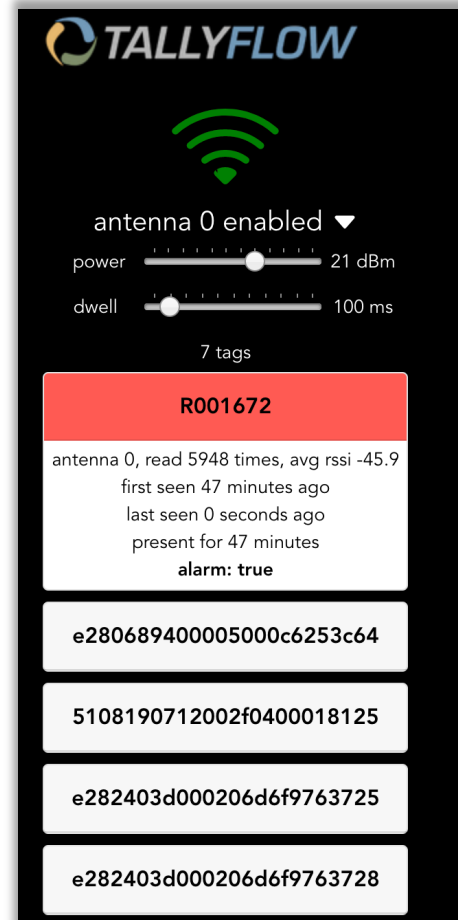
TALLYFLOW

antenna 0 enabled ▾

power 21 dBm

dwell 100 ms

7 tags

R001672

antenna 0, read 5948 times, avg rssi -45.9
first seen 47 minutes ago
last seen 0 seconds ago
present for 47 minutes
alarm: true

e280689400005000c6253c64

5108190712002f0400018125

e282403d000206d6f9763725

e282403d000206d6f9763728